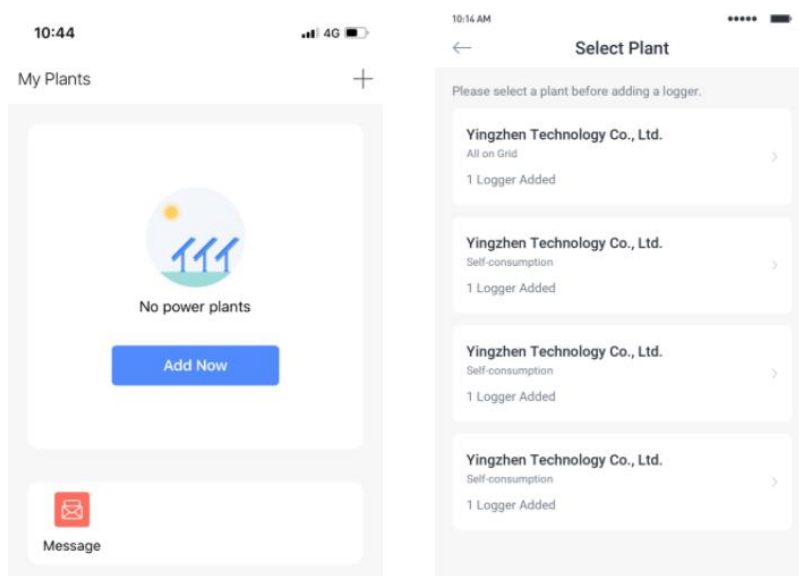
10:44

4G

My Plants

+

No power plants

Add Now

Message

10:14 AM

←

Select Plant

Please select a plant before adding a logger.

Yingzhen Technology Co., Ltd.
All on Grid
1 Logger Added

Yingzhen Technology Co., Ltd.
Self-consumption
1 Logger Added

Yingzhen Technology Co., Ltd.
Self-consumption
1 Logger Added

Yingzhen Technology Co., Ltd.
Self-consumption
1 Logger Added